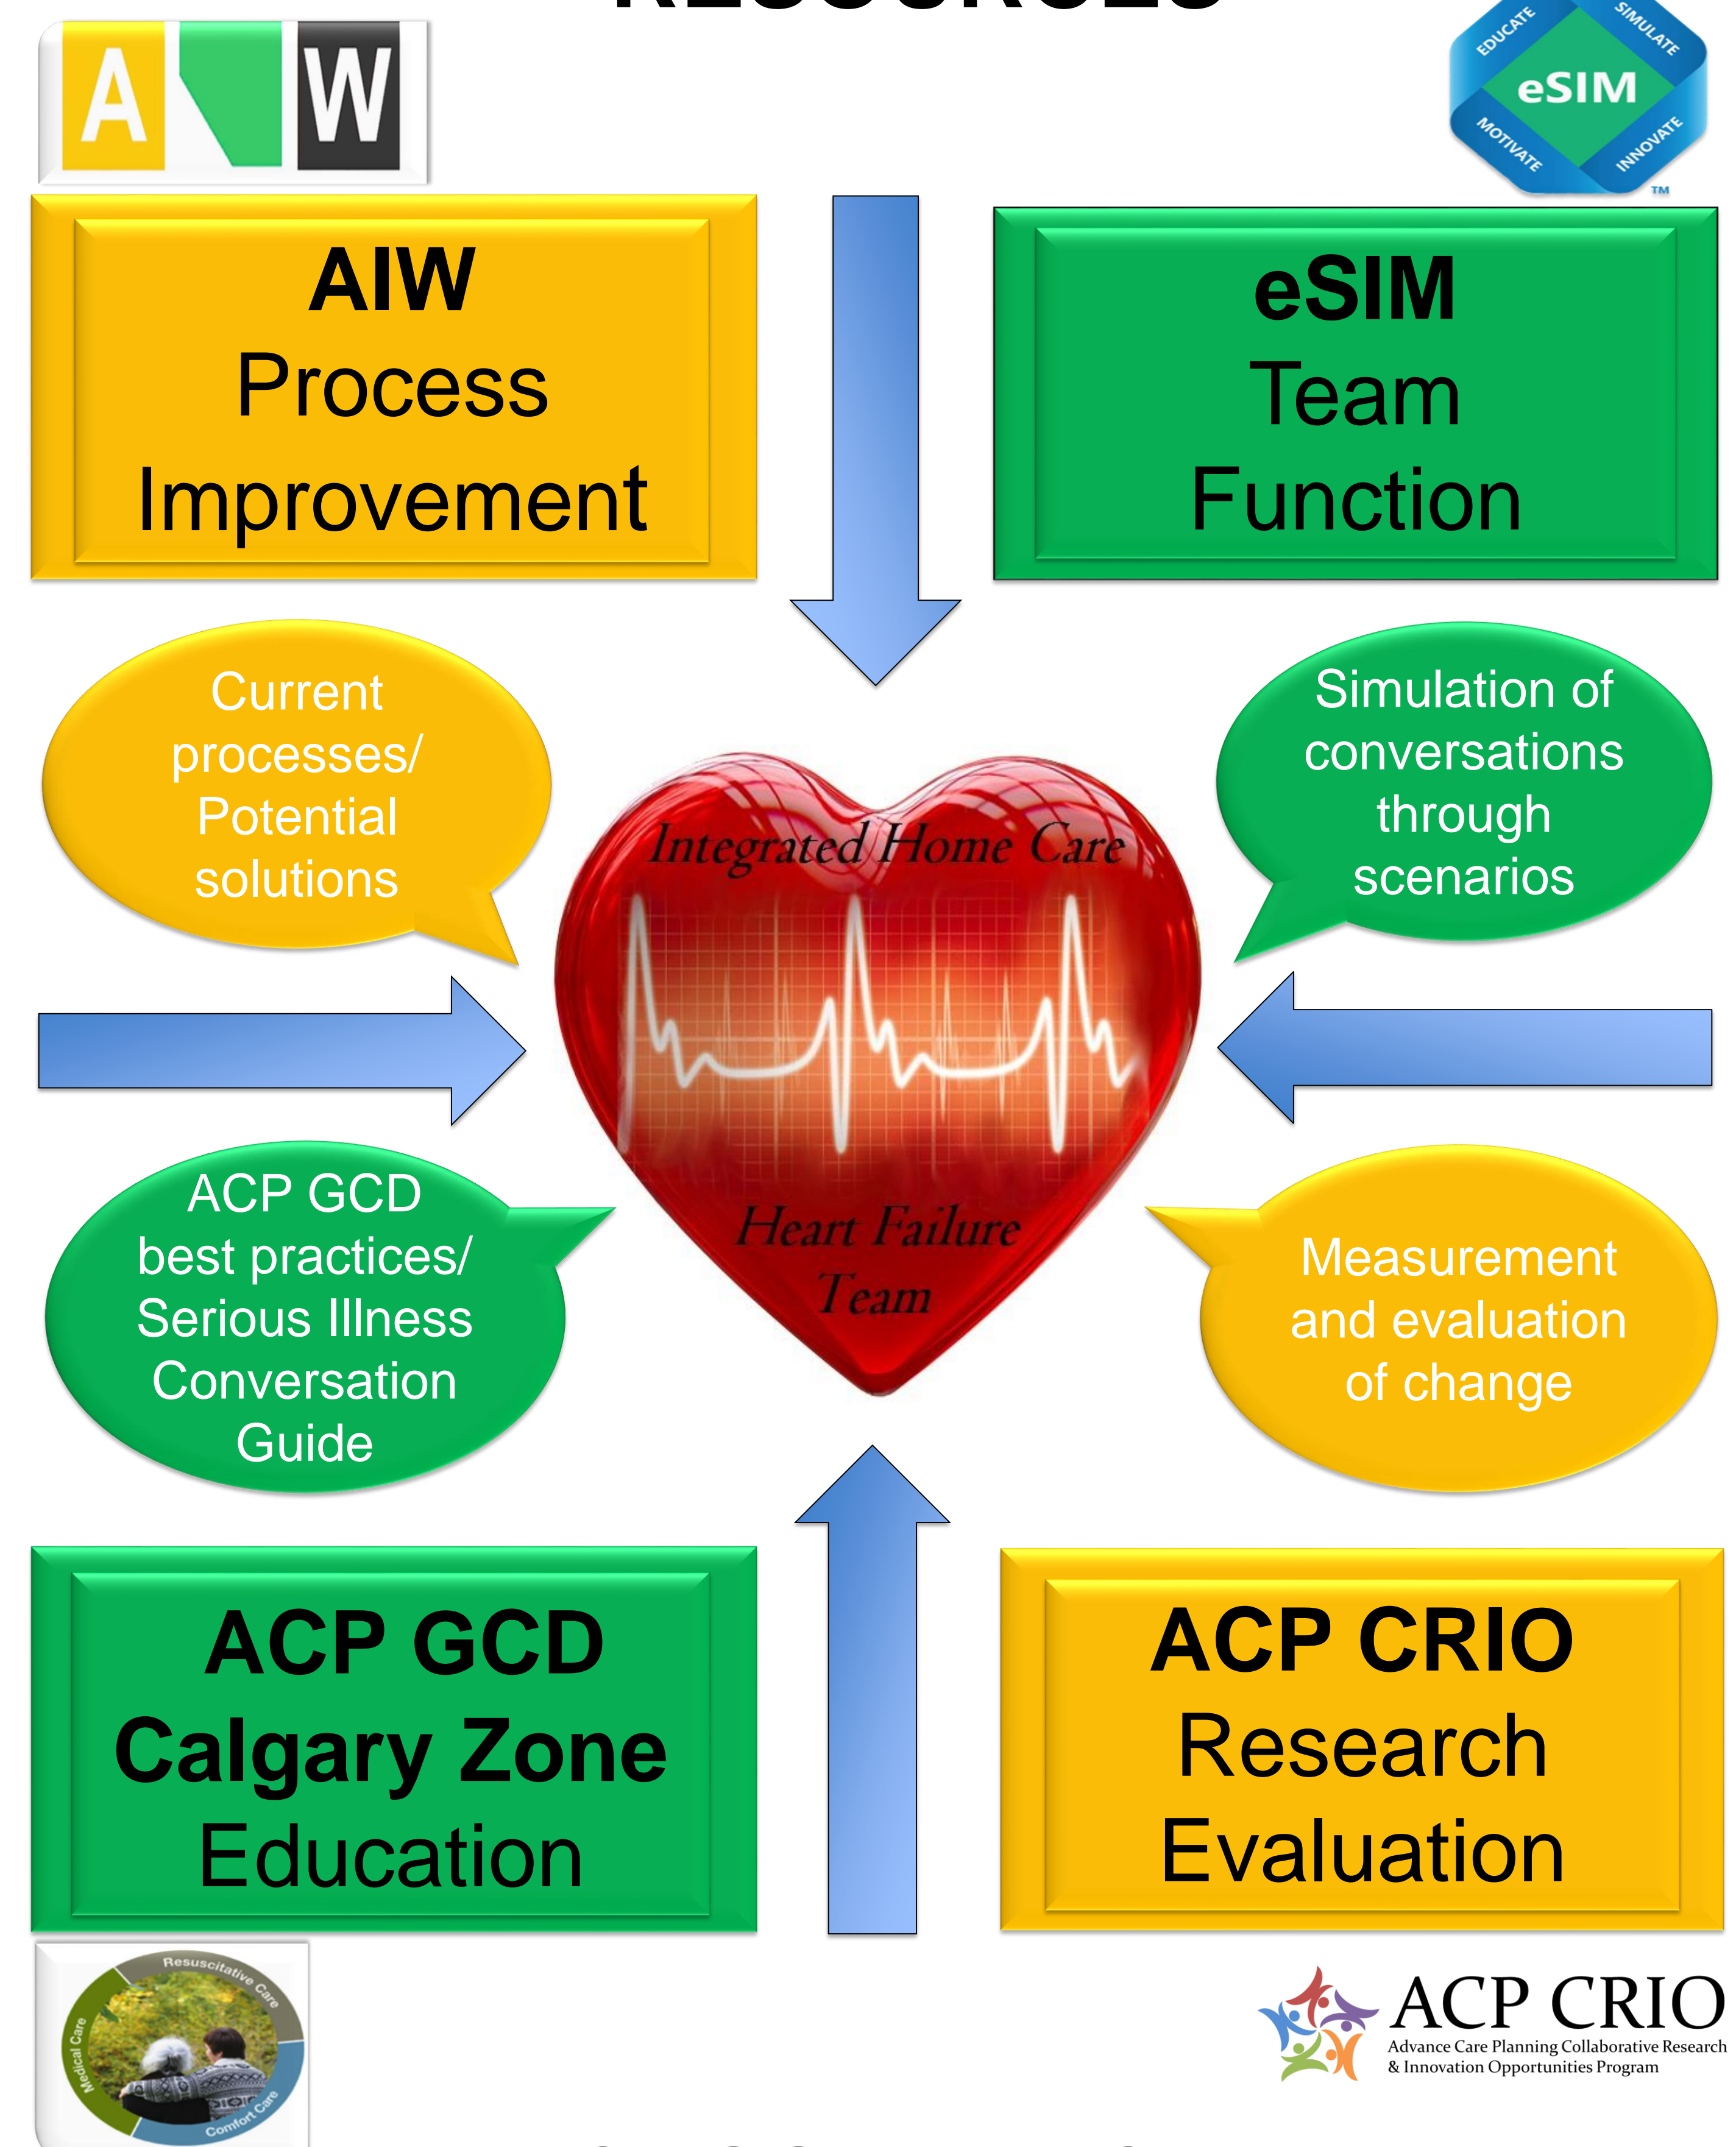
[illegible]

AIW

EDUCATE SIMULATE eSIM MOTIVATE INNOVATE TM

AIW
Process
Improvement

eSIM
Team
Function

Current processes/ Potential solutions

Simulation of conversations through scenarios

Integrated Home Care

Heart Failure Team

ACP GCD best practices/ Serious Illness Conversation Guide

Measurement and evaluation of change

ACP GCD
Calgary Zone
Education

ACP CRIO
Research
Evaluation

Resuscitative Care
Medical Care
Comfort Care

ACP CRIO
Advance Care Planning Collaborative Research & Innovation Opportunities Program